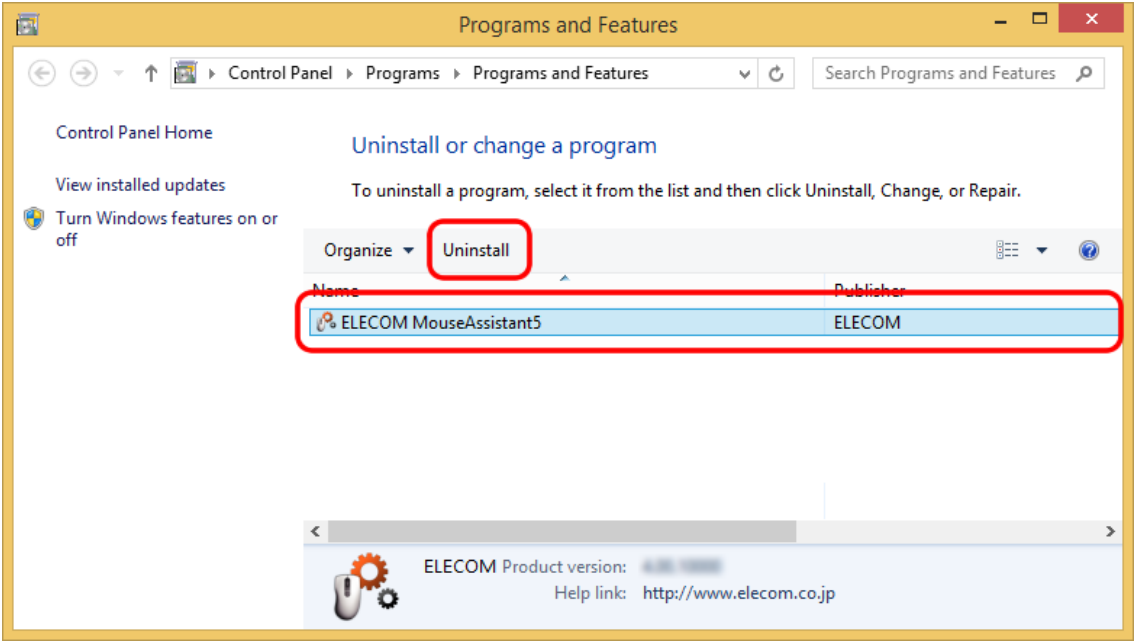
Programs and Features

Control Panel › Programs › Programs and Features

Search Programs and Features

Control Panel Home

View installed updates

Turn Windows features on or off

Uninstall or change a program

To uninstall a program, select it from the list and then click Uninstall, Change, or Repair.

Organize ▾ Uninstall

| Name | Publisher |
|---|---|
| ELECOM MouseAssistant5 | ELECOM |

ELECOM Product version: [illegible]
Help link: http://www.elecom.co.jp